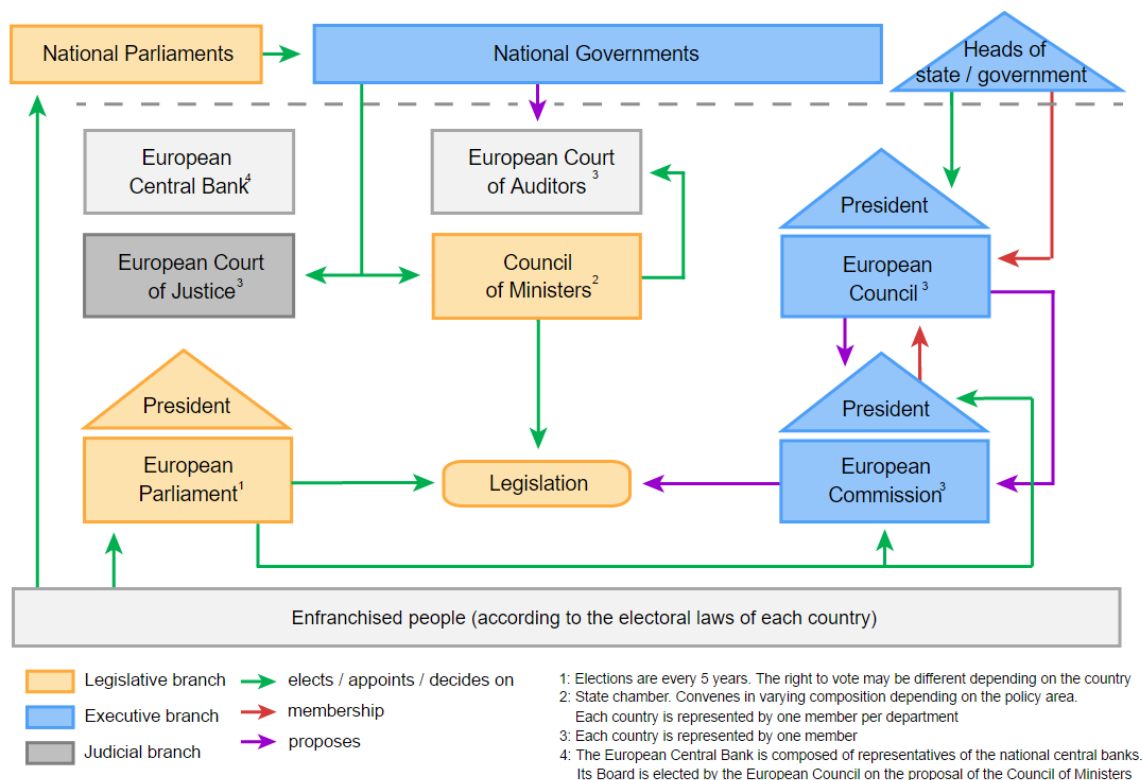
National Parliaments

National Governments

Heads of state / government

European Central Bank$^4$

European Court of Auditors $^3$

President

European Court of Justice$^3$

Council of Ministers$^2$

European Council $^3$

President

President

European Parliament$^1$

Legislation

European Commission$^3$

Enfranchised people (according to the electoral laws of each country)

Legislative branch

Executive branch

Judicial branch

elects / appoints / decides on

membership

proposes

1: Elections are every 5 years. The right to vote may be different depending on the country
2: State chamber. Convenes in varying composition depending on the policy area. Each country is represented by one member per department
3: Each country is represented by one member
4: The European Central Bank is composed of representatives of the national central banks. Its Board is elected by the European Council on the proposal of the Council of Ministers